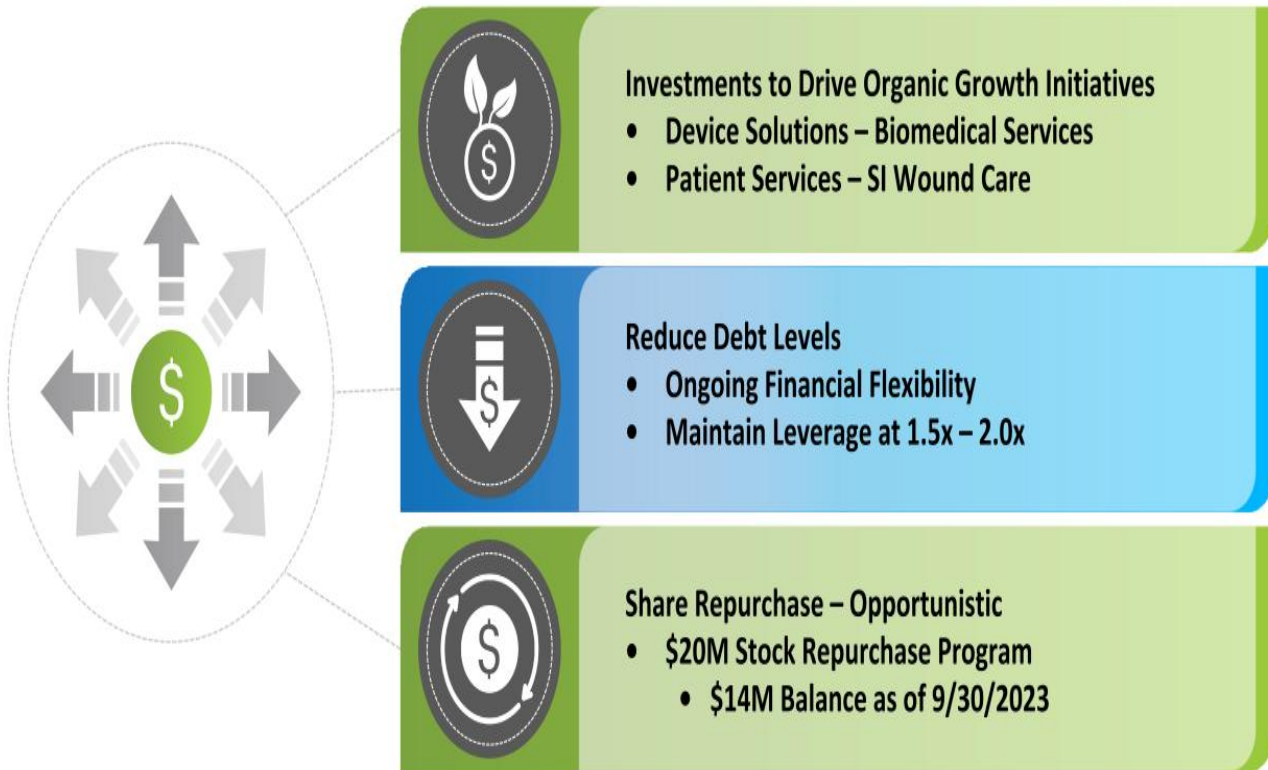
$

$

Investments to Drive Organic Growth Initiatives
• Device Solutions – Biomedical Services
• Patient Services – SI Wound Care

$

Reduce Debt Levels
• Ongoing Financial Flexibility
• Maintain Leverage at 1.5x – 2.0x

$

Share Repurchase – Opportunistic
• $20M Stock Repurchase Program
  • $14M Balance as of 9/30/2023